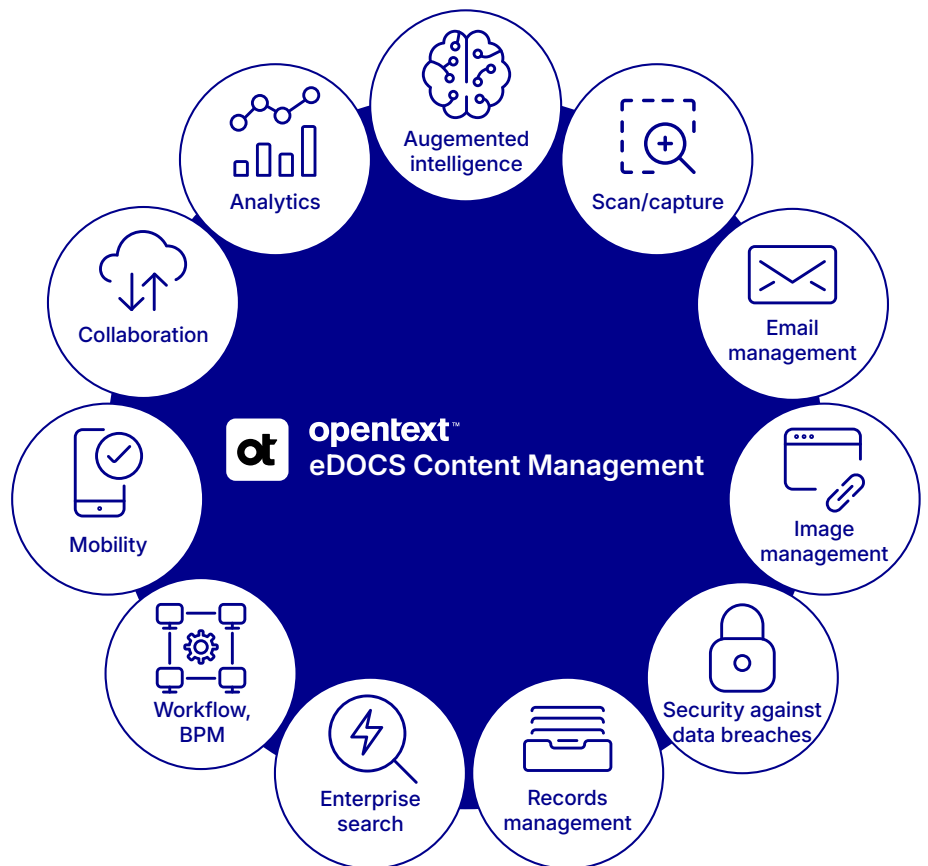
Augemented intelligence

Scan/capture

Email management

Image management

Security against data breaches

Records management

Enterprise search

Workflow, BPM

Mobility

Collaboration

Analytics

ot opentext™
eDOCS Content Management